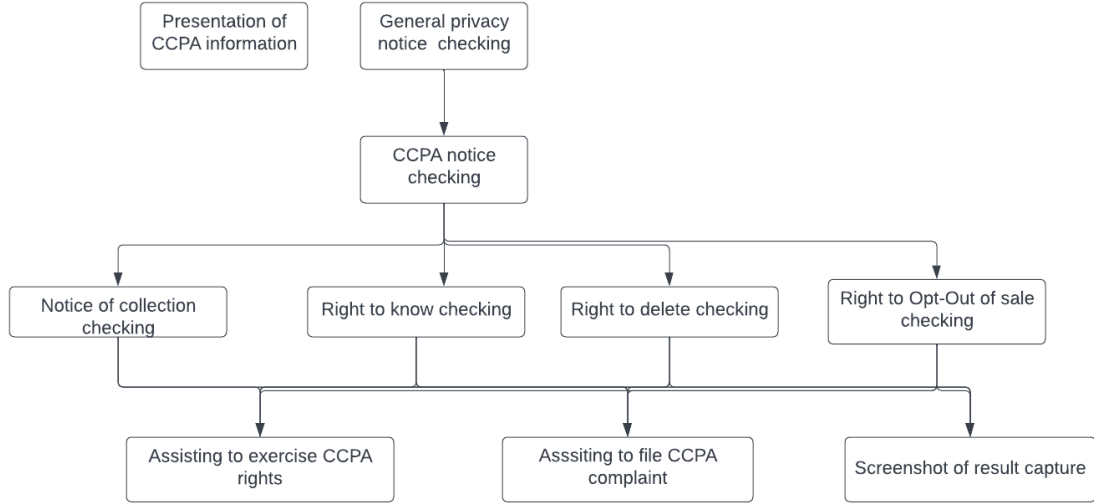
Presentation of CCPA information

General privacy notice checking

CCPA notice checking

Notice of collection checking

Right to know checking

Right to delete checking

Right to Opt-Out of sale checking

Assisting to exercise CCPA rights

Asssiting to file CCPA complaint

Screenshot of result capture